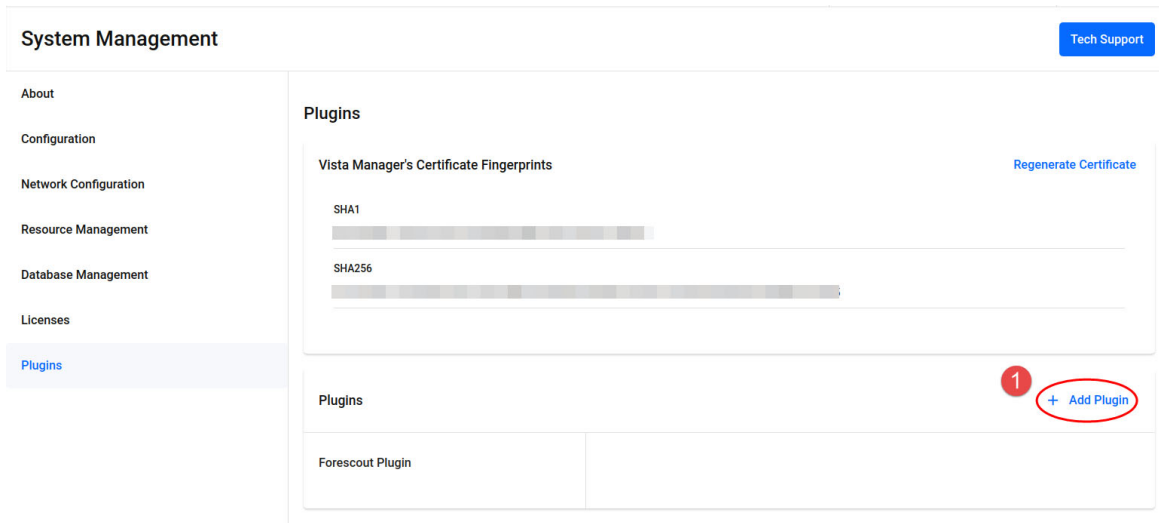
System Management

Tech Support

About

Configuration

Network Configuration

Resource Management

Database Management

Licenses

Plugins

Plugins

Vista Manager's Certificate Fingerprints

Regenerate Certificate

SHA1

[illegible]

SHA256

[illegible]

Plugins

1

+ Add Plugin

Forescout Plugin